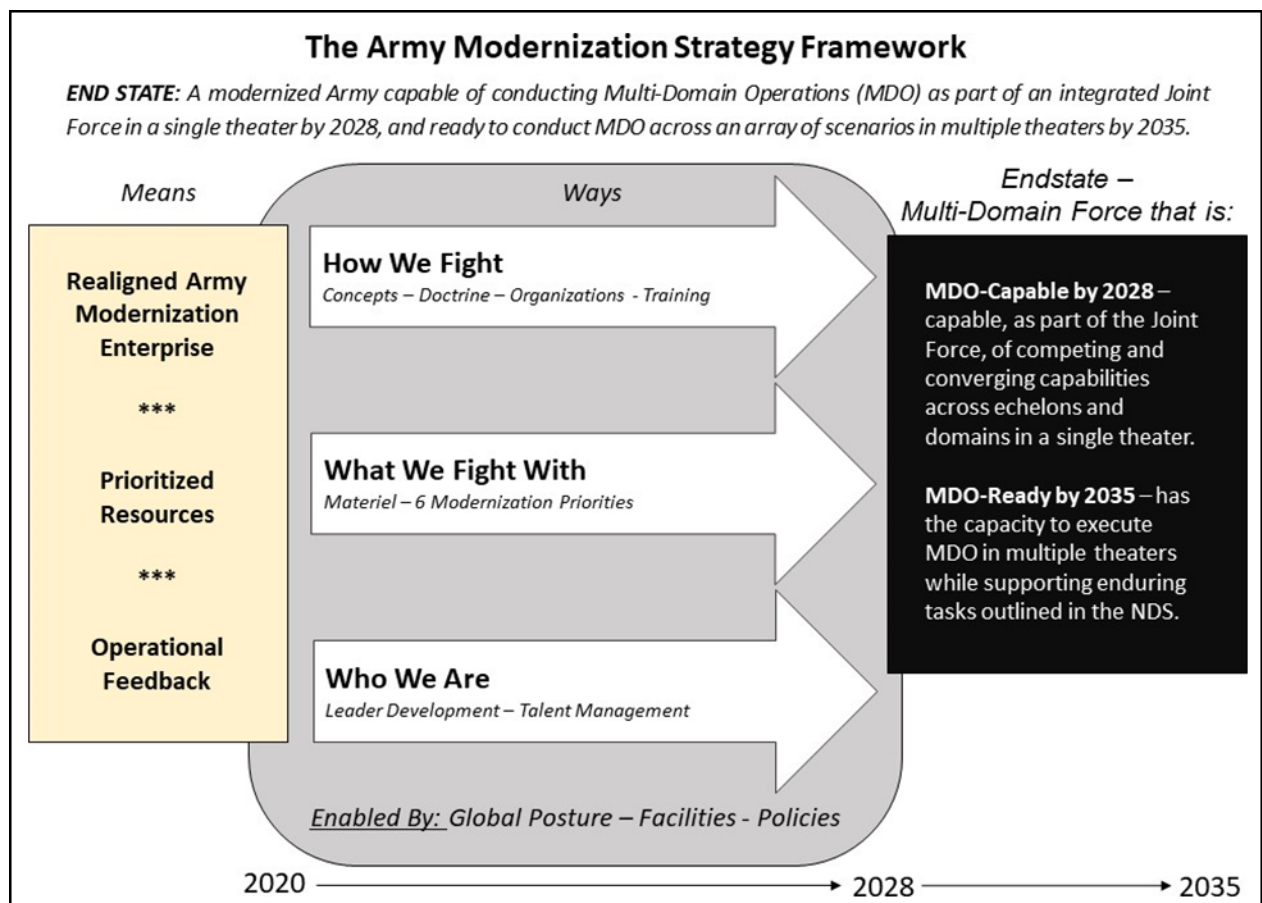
The Army Modernization Strategy Framework

END STATE: A modernized Army capable of conducting Multi-Domain Operations (MDO) as part of an integrated Joint Force in a single theater by 2028, and ready to conduct MDO across an array of scenarios in multiple theaters by 2035.

Means

Realigned Army Modernization Enterprise

***

Prioritized Resources

***

Operational Feedback

Ways

How We Fight
Concepts – Doctrine – Organizations - Training

What We Fight With
Materiel – 6 Modernization Priorities

Who We Are
Leader Development – Talent Management

Enabled By: Global Posture – Facilities - Policies

Endstate – Multi-Domain Force that is:

MDO-Capable by 2028 – capable, as part of the Joint Force, of competing and converging capabilities across echelons and domains in a single theater.

MDO-Ready by 2035 – has the capacity to execute MDO in multiple theaters while supporting enduring tasks outlined in the NDS.

2020 → 2028 → 2035